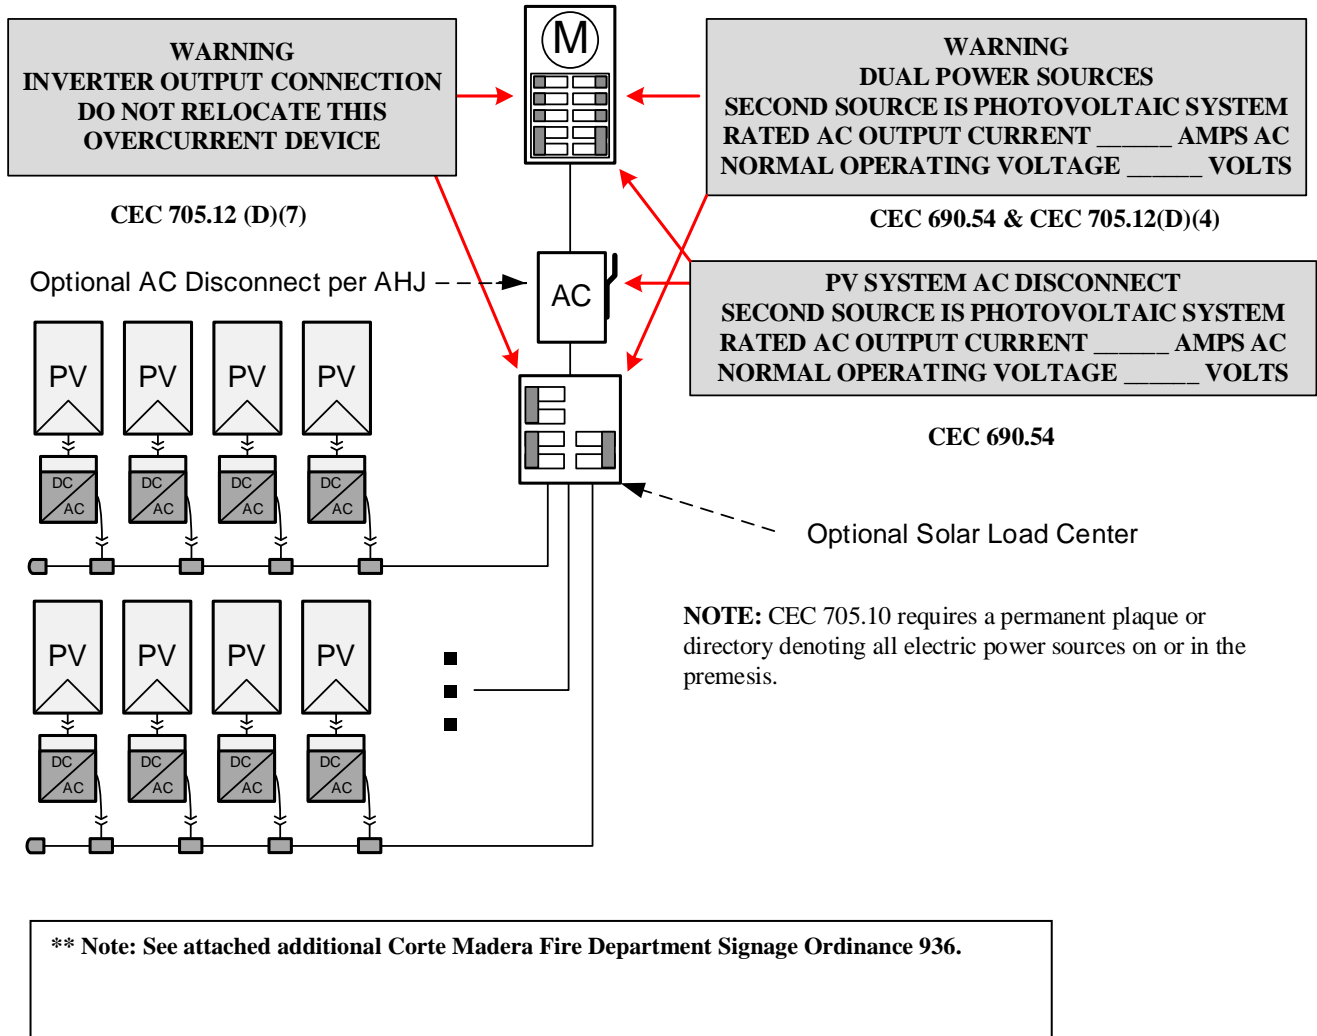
WARNING
INVERTER OUTPUT CONNECTION
DO NOT RELOCATE THIS
OVERCURRENT DEVICE

CEC 705.12 (D)(7)

M

WARNING
DUAL POWER SOURCES
SECOND SOURCE IS PHOTOVOLTAIC SYSTEM
RATED AC OUTPUT CURRENT _____ AMPS AC
NORMAL OPERATING VOLTAGE _____ VOLTS

CEC 690.54 & CEC 705.12(D)(4)

Optional AC Disconnect per AHJ

AC

PV SYSTEM AC DISCONNECT
SECOND SOURCE IS PHOTOVOLTAIC SYSTEM
RATED AC OUTPUT CURRENT _____ AMPS AC
NORMAL OPERATING VOLTAGE _____ VOLTS

CEC 690.54

PV PV PV PV

DC AC DC AC DC AC DC AC

Optional Solar Load Center

NOTE: CEC 705.10 requires a permanent plaque or directory denoting all electric power sources on or in the premesis.

PV PV PV PV

DC AC DC AC DC AC DC AC

** Note: See attached additional Corte Madera Fire Department Signage Ordinance 936.